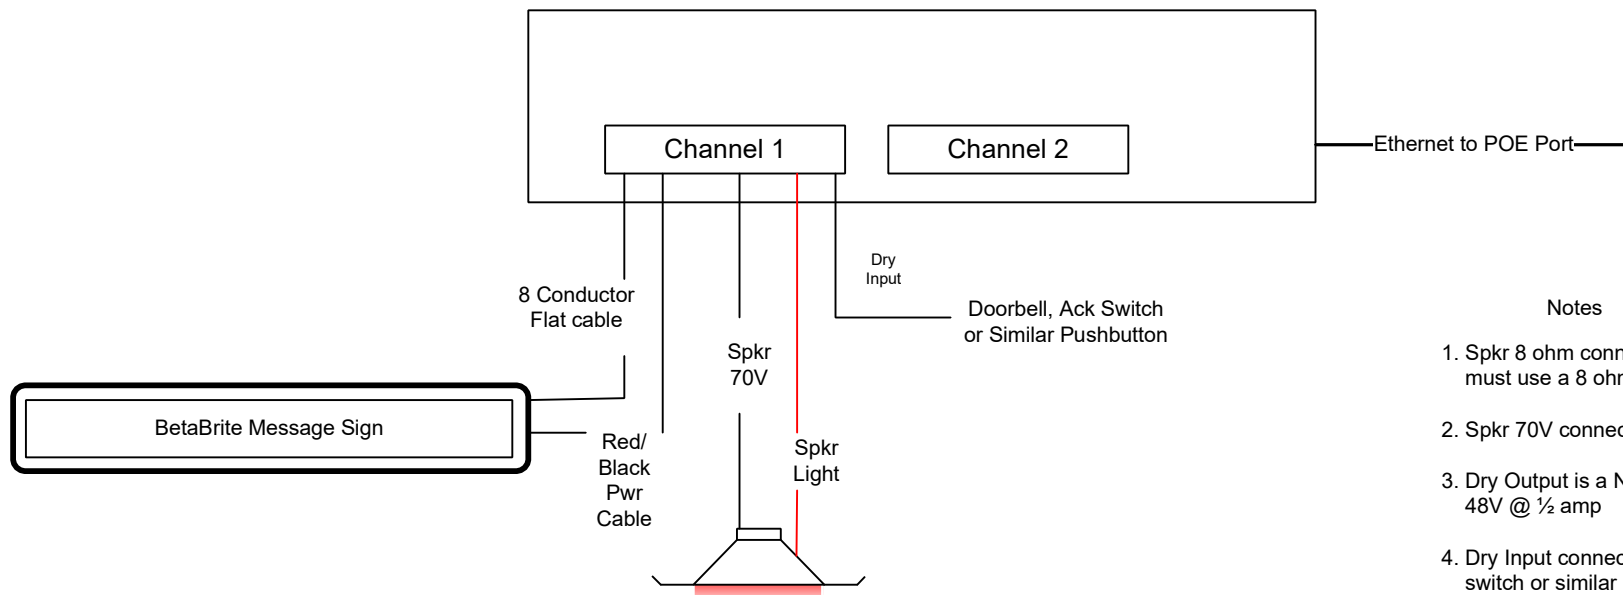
Channel 1

Channel 2

Ethernet to POE Port

Dry Input

8 Conductor Flat cable

Spkr 70V

Doorbell, Ack Switch or Similar Pushbutton

Notes

1. Spkr 8 ohm conn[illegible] must use a 8 ohm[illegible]

2. Spkr 70V connec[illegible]

3. Dry Output is a N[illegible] 48V @ ½ amp

4. Dry Input connec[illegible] switch or similar

BetaBrite Message Sign

Red/ Black Pwr Cable

Spkr Light